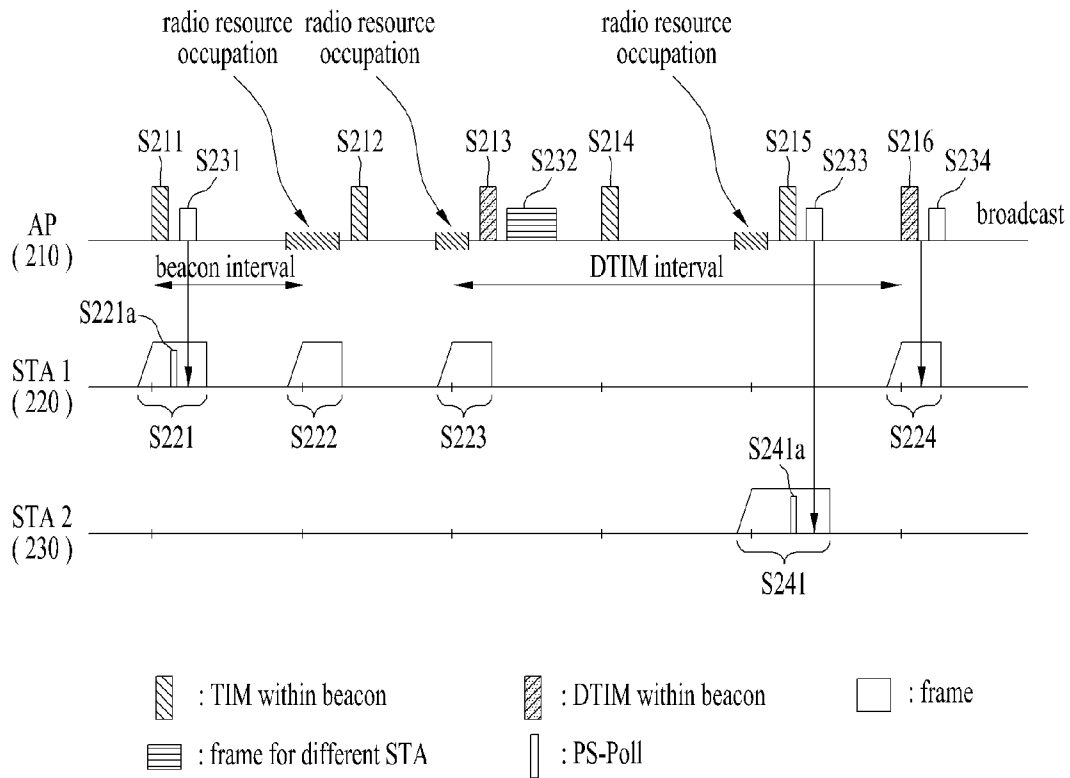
radio resource occupation

radio resource occupation

radio resource occupation

S211 S231 S212 S213 S232 S214 S215 S233 S216 S234

AP
( 210 )

broadcast

beacon interval

DTIM interval

S221a

STA 1
( 220 )

S221 S222 S223 S224

S241a

STA 2
( 230 )

S241

: TIM within beacon

: DTIM within beacon

: frame

: frame for different STA

: PS-Poll